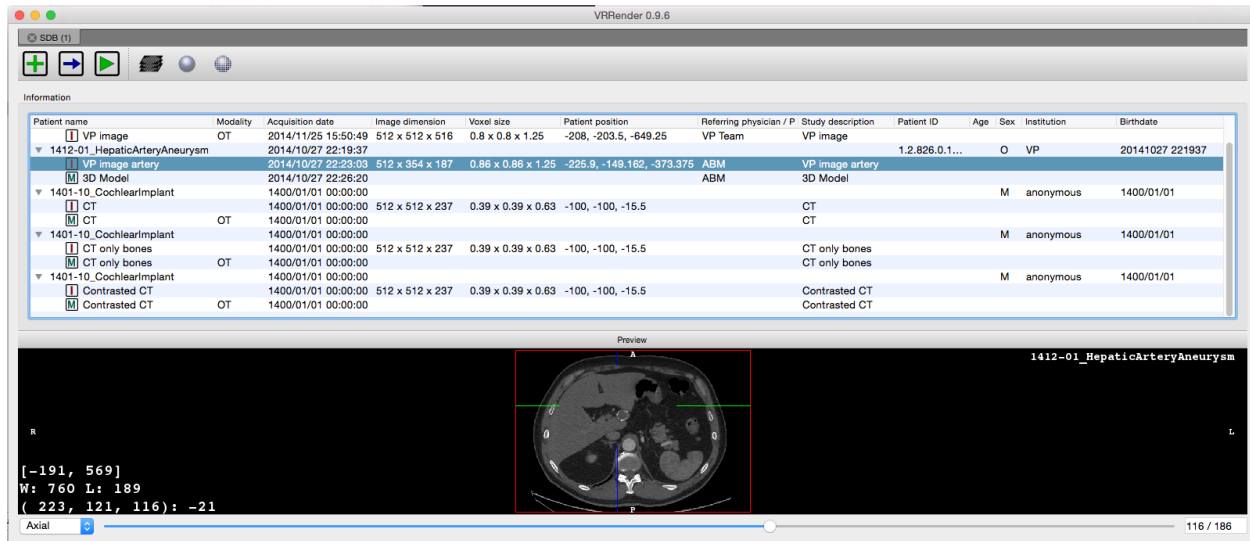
VRRender 0.9.6

SDB (1)

Information

| Patient name | Modality | Acquisition date | Image dimension | Voxel size | Patient position | Referring physician / P | Study description | Patient ID | Age | Sex | Institution | Birthdate |
|---|---|---|---|---|---|---|---|---|---|---|---|---|
| I VP image | OT | 2014/11/25 15:50:49 | 512 x 512 x 516 | 0.8 x 0.8 x 1.25 | -208, -203.5, -649.25 | VP Team | VP image | | | | | |
| 1412-01_HepaticArteryAneurysm | | 2014/10/27 22:19:37 | | | | | | 1.2.826.0.1... | | O | VP | 20141027 221937 |
| I VP image artery | | 2014/10/27 22:23:03 | 512 x 354 x 187 | 0.86 x 0.86 x 1.25 | -225.9, -149.162, -373.375 | ABM | VP image artery | | | | | |
| M 3D Model | | 2014/10/27 22:26:20 | | | | ABM | 3D Model | | | | | |
| 1401-10_CochlearImplant | | 1400/01/01 00:00:00 | | | | | | | | M | anonymous | 1400/01/01 |
| I CT | | 1400/01/01 00:00:00 | 512 x 512 x 237 | 0.39 x 0.39 x 0.63 | -100, -100, -15.5 | | CT | | | | | |
| M CT | OT | 1400/01/01 00:00:00 | | | | | CT | | | | | |
| 1401-10_CochlearImplant | | 1400/01/01 00:00:00 | | | | | | | | M | anonymous | 1400/01/01 |
| I CT only bones | | 1400/01/01 00:00:00 | 512 x 512 x 237 | 0.39 x 0.39 x 0.63 | -100, -100, -15.5 | | CT only bones | | | | | |
| M CT only bones | OT | 1400/01/01 00:00:00 | | | | | CT only bones | | | | | |
| 1401-10_CochlearImplant | | 1400/01/01 00:00:00 | | | | | | | | M | anonymous | 1400/01/01 |
| I Contrasted CT | | 1400/01/01 00:00:00 | 512 x 512 x 237 | 0.39 x 0.39 x 0.63 | -100, -100, -15.5 | | Contrasted CT | | | | | |
| M Contrasted CT | OT | 1400/01/01 00:00:00 | | | | | Contrasted CT | | | | | |

Preview

A
1412-01_HepaticArteryAneurysm
R
L
[-191, 569]
W: 760 L: 189
( 223, 121, 116): -21
P
Axial
116 / 186